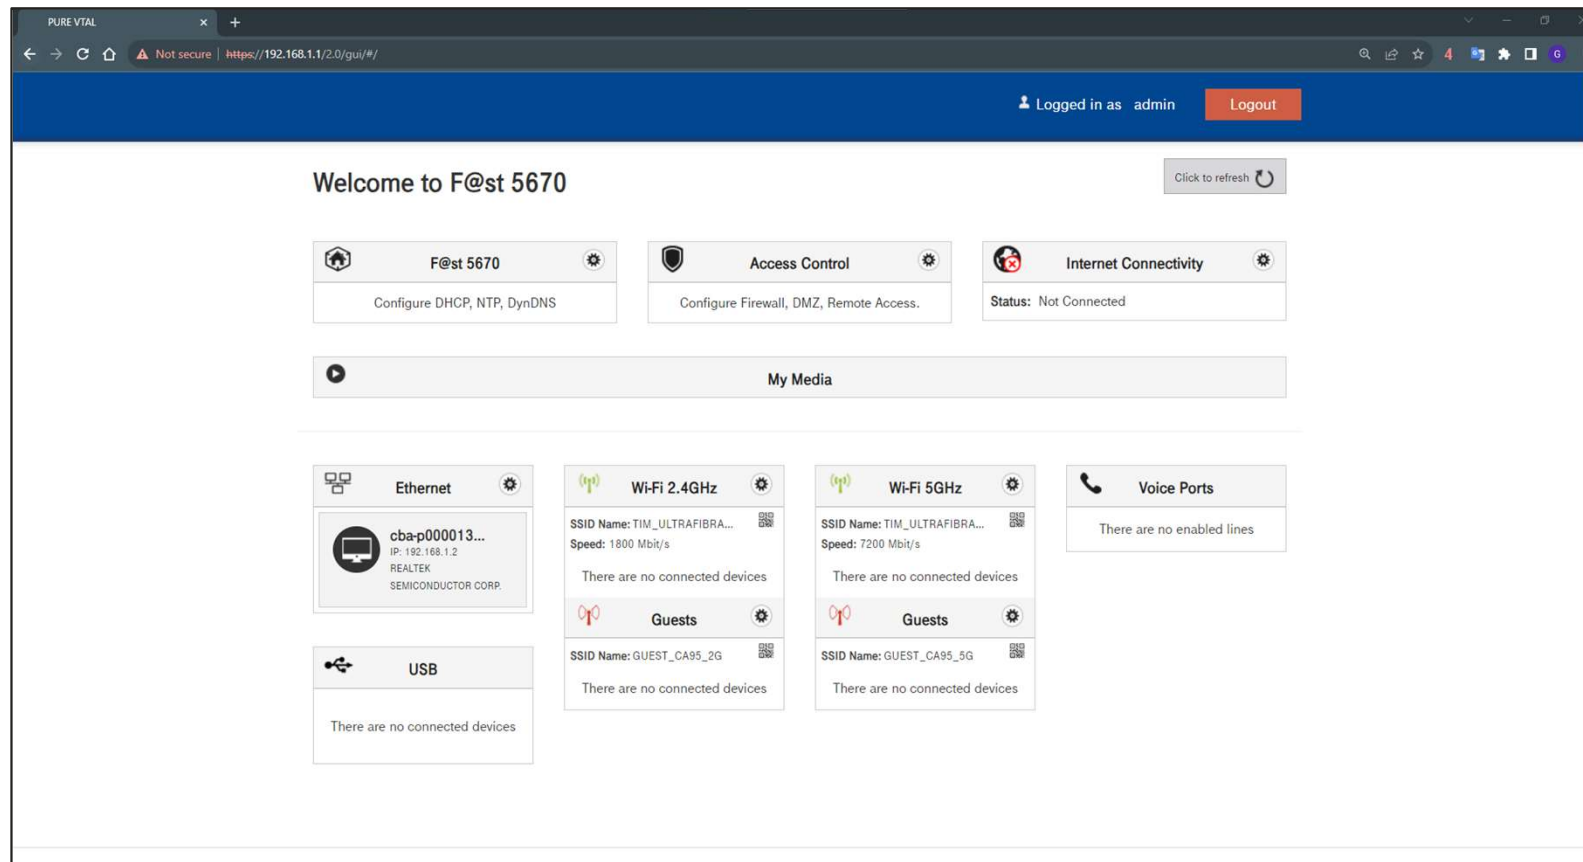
PURE VTAL

Not secure | https://192.168.1.1/2.0/gui/#/

Logged in as admin Logout

Welcome to F@st 5670

Click to refresh

F@st 5670
Configure DHCP, NTP, DynDNS

Access Control
Configure Firewall, DMZ, Remote Access.

Internet Connectivity
Status: Not Connected

My Media

Ethernet
cba-p000013...
IP: 192.168.1.2
REALTEK SEMICONDUCTOR CORP.

USB
There are no connected devices

Wi-Fi 2.4GHz
SSID Name: TIM_ULTRAFIBRA...
Speed: 1800 Mbit/s
There are no connected devices

Guests
SSID Name: GUEST_CA95_2G
There are no connected devices

Wi-Fi 5GHz
SSID Name: TIM_ULTRAFIBRA...
Speed: 7200 Mbit/s
There are no connected devices

Guests
SSID Name: GUEST_CA95_5G
There are no connected devices

Voice Ports
There are no enabled lines